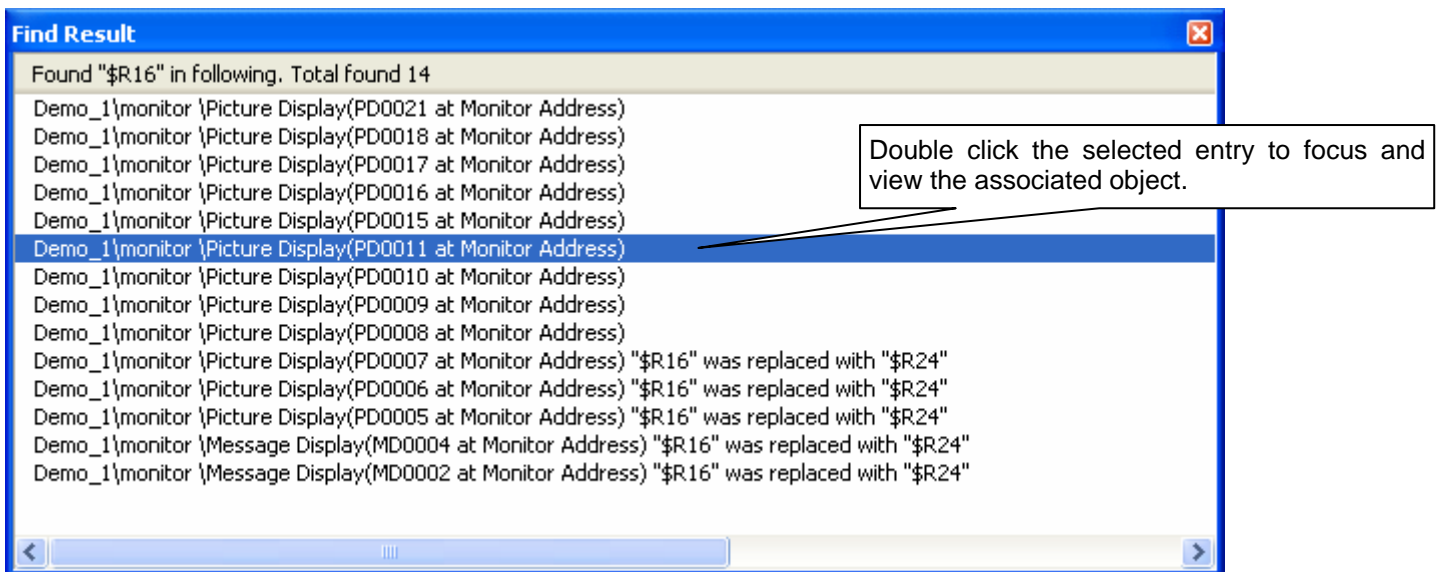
Find Result

Found "$R16" in following. Total found 14

Demo_1\monitor \Picture Display(PD0021 at Monitor Address)
Demo_1\monitor \Picture Display(PD0018 at Monitor Address)
Demo_1\monitor \Picture Display(PD0017 at Monitor Address)
Demo_1\monitor \Picture Display(PD0016 at Monitor Address)
Demo_1\monitor \Picture Display(PD0015 at Monitor Address)
Demo_1\monitor \Picture Display(PD0011 at Monitor Address)
Demo_1\monitor \Picture Display(PD0010 at Monitor Address)
Demo_1\monitor \Picture Display(PD0009 at Monitor Address)
Demo_1\monitor \Picture Display(PD0008 at Monitor Address)
Demo_1\monitor \Picture Display(PD0007 at Monitor Address) "$R16" was replaced with "$R24"
Demo_1\monitor \Picture Display(PD0006 at Monitor Address) "$R16" was replaced with "$R24"
Demo_1\monitor \Picture Display(PD0005 at Monitor Address) "$R16" was replaced with "$R24"
Demo_1\monitor \Message Display(MD0004 at Monitor Address) "$R16" was replaced with "$R24"
Demo_1\monitor \Message Display(MD0002 at Monitor Address) "$R16" was replaced with "$R24"

Double click the selected entry to focus and view the associated object.